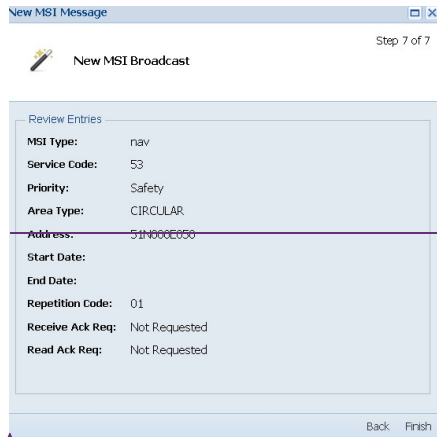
New MSI Message

Step 7 of 7

New MSI Broadcast

Review Entries

MSI Type: nav
Service Code: 53
Priority: Safety
Area Type: CIRCULAR
Address: 51N000E050

Start Date:
End Date:
Repetition Code: 01
Receive Ack Req: Not Requested
Read Ack Req: Not Requested

Back Finish